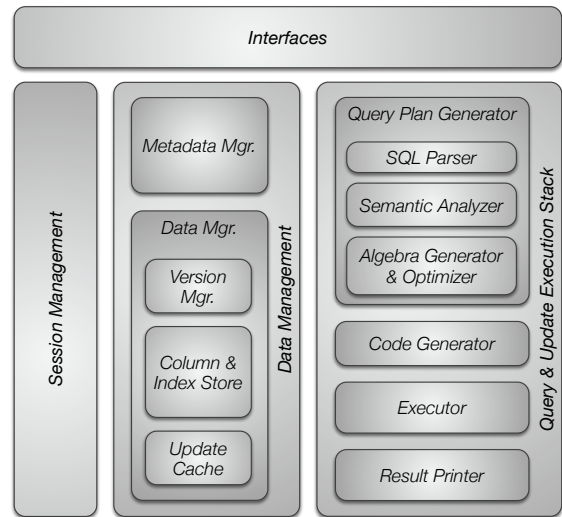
Interfaces

Session Management

Metadata Mgr.

Data Mgr.

Version Mgr.

Column & Index Store

Update Cache

Data Management

Query Plan Generator

SQL Parser

Semantic Analyzer

Algebra Generator & Optimizer

Code Generator

Executor

Result Printer

Query & Update Execution Stack